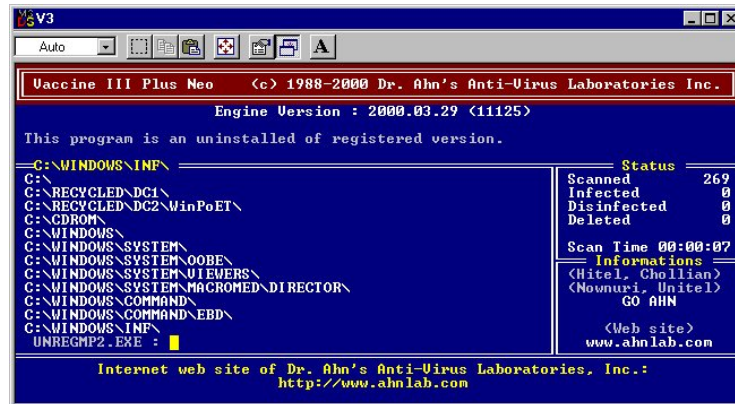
V3

Auto

A

Vaccine III Plus Neo (c) 1988-2000 Dr. Ahn's Anti-Virus Laboratories Inc.

Engine Version : 2000.03.29 (11125)

This program is an uninstalled of registered version.

C:\WINDOWS\INF\

C:\
C:\RECYCLED\DC1\
C:\RECYCLED\DC2\WinPoET\
C:\CDROM\
C:\WINDOWS\
C:\WINDOWS\SYSTEM\
C:\WINDOWS\SYSTEM\OOBE\
C:\WINDOWS\SYSTEM\VIEWERS\
C:\WINDOWS\SYSTEM\MACROMED\DIRECTOR\
C:\WINDOWS\COMMAND\
C:\WINDOWS\COMMAND\EBD\
C:\WINDOWS\INF\
UNREGMP2.EXE :

Status

| | |
|---|---|
| Scanned | 269 |
| Infected | 0 |
| Disinfected | 0 |
| Deleted | 0 |

Scan Time 00:00:07

Informations

(Hitel, Chollian)
(Nownuri, Unitel)
GO AHN

(Web site)
www.ahnlab.com

Internet web site of Dr. Ahn's Anti-Virus Laboratories, Inc.:
http://www.ahnlab.com